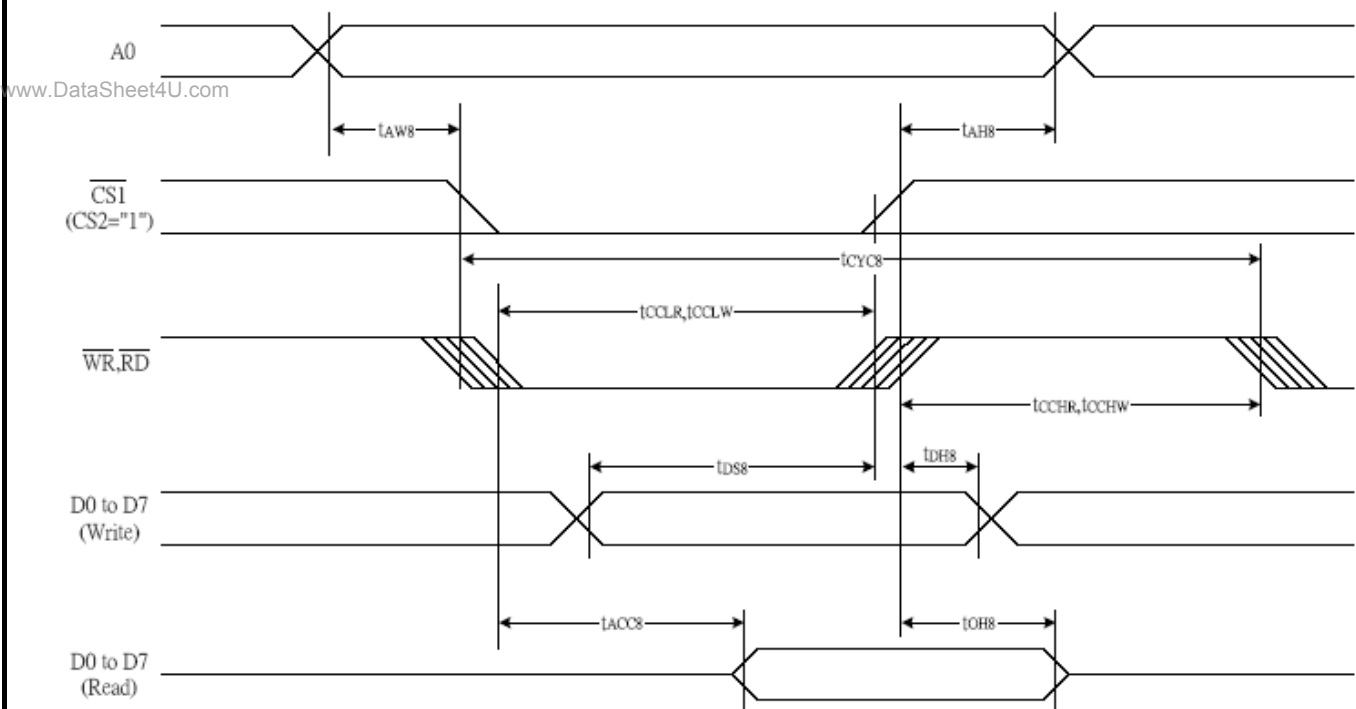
A0

www.DataSheet4U.com

$t_{AW8}$

$t_{AH8}$

$\overline{CS1}$
(CS2="1")

$t_{CYC8}$

$t_{CCLR}, t_{CCLW}$

$\overline{WR}, \overline{RD}$

$t_{CCHR}, t_{CCHW}$

$t_{DS8}$

$t_{DH8}$

D0 to D7
(Write)

$t_{ACC8}$

$t_{OH8}$

D0 to D7
(Read)